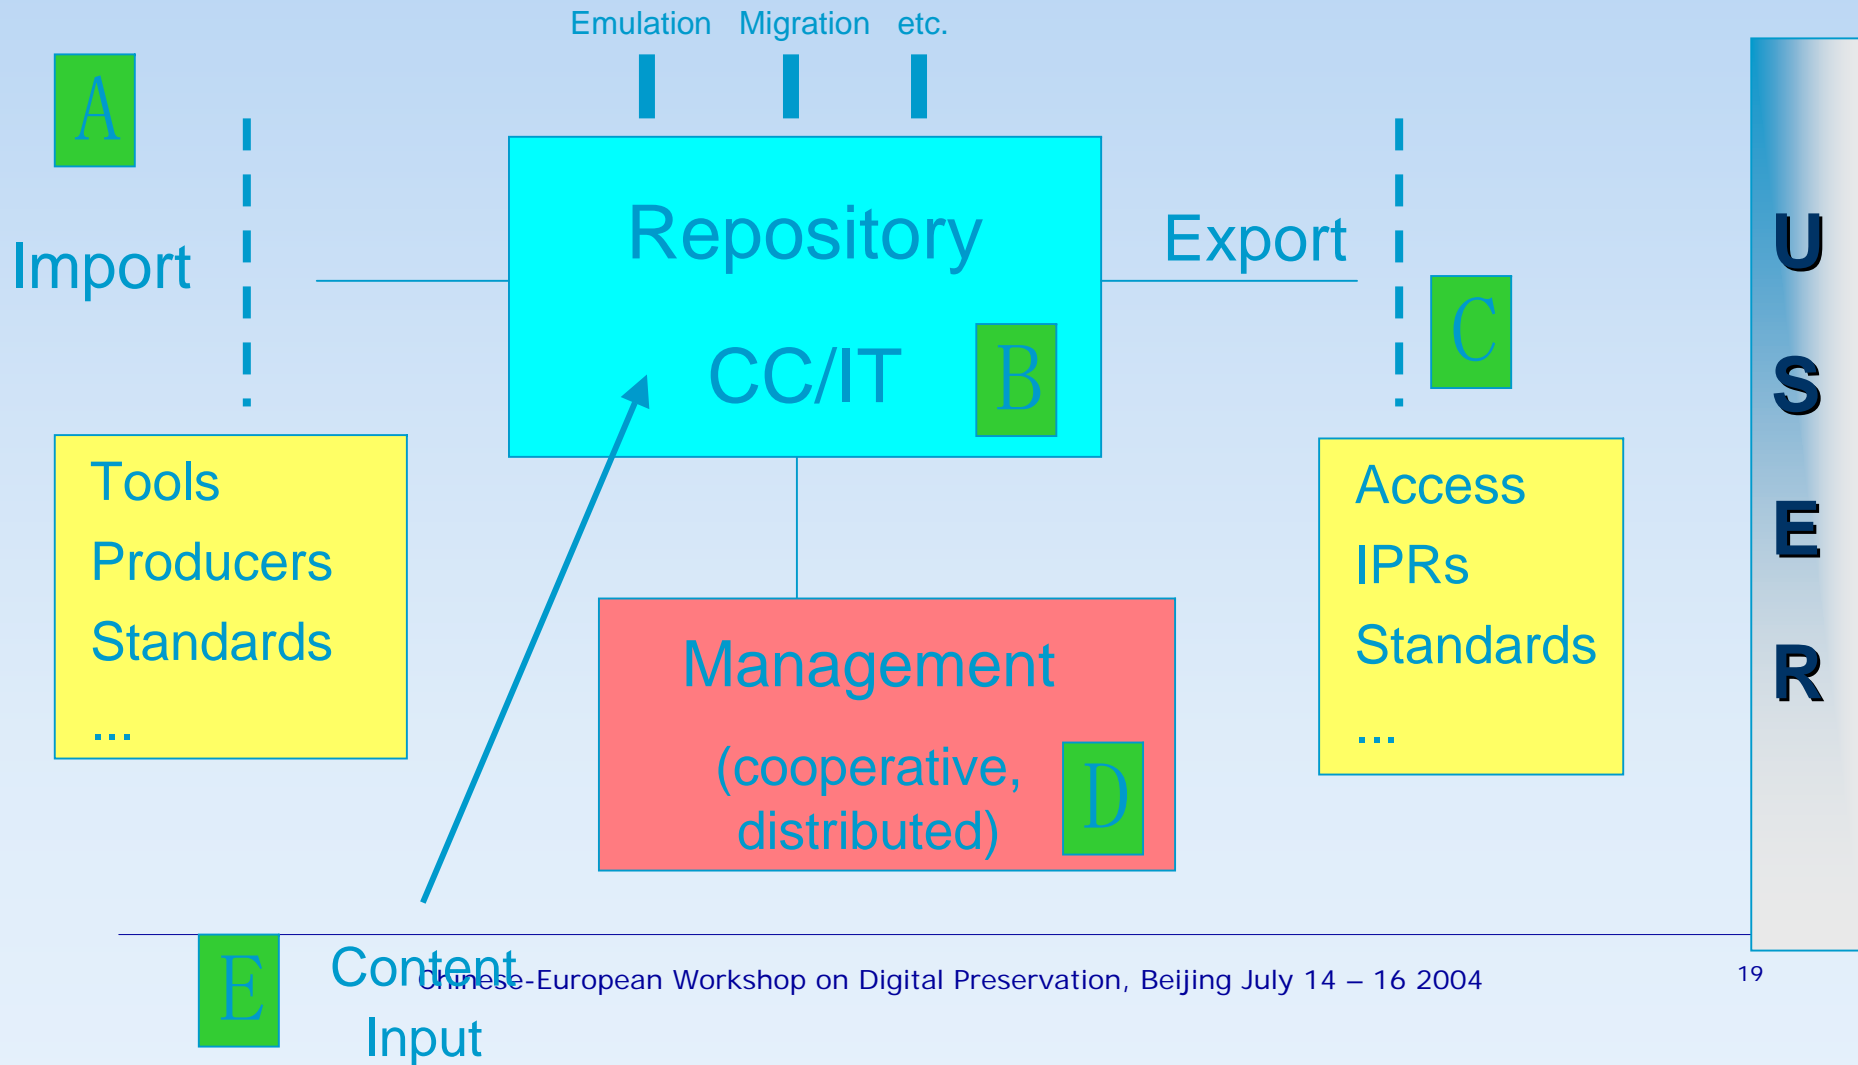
Emulation Migration etc.

A

Import

Repository

CC/IT

B

Export

C

U
S
E
R

Tools
Producers
Standards
...

Management
(cooperative, distributed)

D

Access
IPRs
Standards
...

E

Content Input

Chinese-European Workshop on Digital Preservation, Beijing July 14 – 16 2004

19